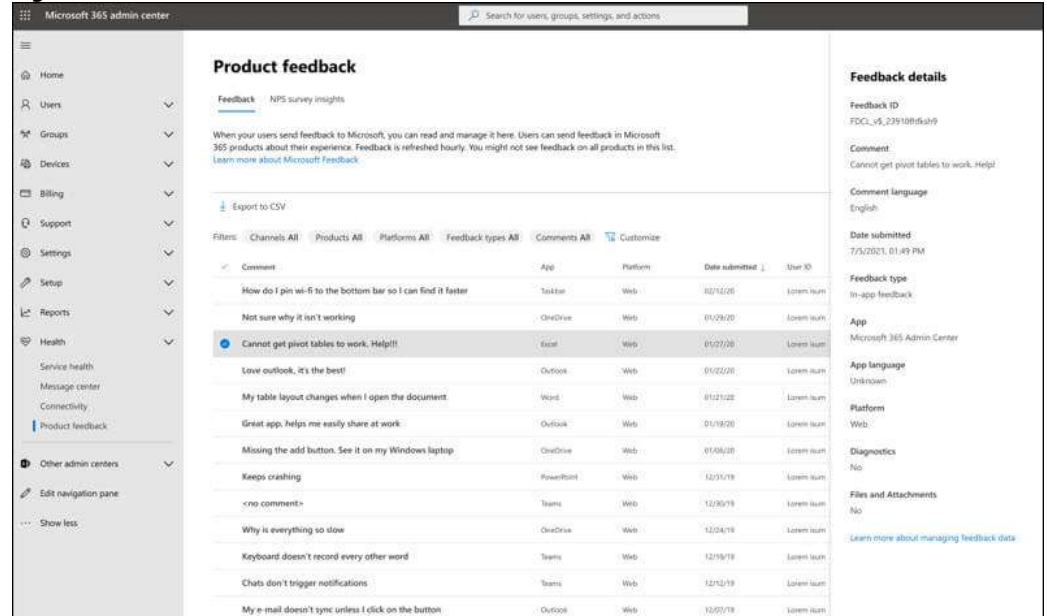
Microsoft 365 admin center

Search for users, groups, settings, and actions

Home
Users
Groups
Devices
Billing
Support
Settings
Setup
Reports
Health
Service health
Message center
Connectivity
Product feedback
Other admin centers
Edit navigation pane
Show less

Product feedback

Feedback NPS survey insights

When your users send feedback to Microsoft, you can read and manage it here. Users can send feedback in Microsoft 365 products about their experience. Feedback is refreshed hourly. You might not see feedback on all products in this list. Learn more about Microsoft Feedback

Export to CSV

Filters: Channels All Products All Platforms All Feedback types All Comments All Customize

| Comment | App | Platform | Date submitted | User ID |
|---|---|---|---|---|
| How do I pin wi-fi to the bottom bar so I can find it faster | Taskbar | Web | 02/12/20 | Lorem isum |
| Not sure why it isn't working | OneDrive | Web | 01/29/20 | Lorem isum |
| Cannot get pivot tables to work. Help!!! | Excel | Web | 01/27/20 | Lorem isum |
| Love outlook, it's the best! | Outlook | Web | 01/22/20 | Lorem isum |
| My table layout changes when I open the document | Word | Web | 01/21/20 | Lorem isum |
| Great app, helps me easily share at work | Outlook | Web | 01/19/20 | Lorem isum |
| Missing the add button. See it on my Windows laptop | OneDrive | Web | 01/06/20 | Lorem isum |
| Keeps crashing | PowerPoint | Web | 12/31/19 | Lorem isum |
| <no comment> | Teams | Web | 12/30/19 | Lorem isum |
| Why is everything so slow | OneDrive | Web | 12/24/19 | Lorem isum |
| Keyboard doesn't record every other word | Teams | Web | 12/19/19 | Lorem isum |
| Chats don't trigger notifications | Teams | Web | 12/12/19 | Lorem isum |
| My e-mail doesn't sync unless I click on the button | Outlook | Web | 12/07/19 | Lorem isum |

Feedback details

Feedback ID
FDCL_v$_23910fhfksh9

Comment
Cannot get pivot tables to work. Help!

Comment language
English

Date submitted
7/5/2021, 01:49 PM

Feedback type
In-app feedback

App
Microsoft 365 Admin Center

App language
Unknown

Platform
Web

Diagnostics
No

Files and Attachments
No

Learn more about managing feedback data